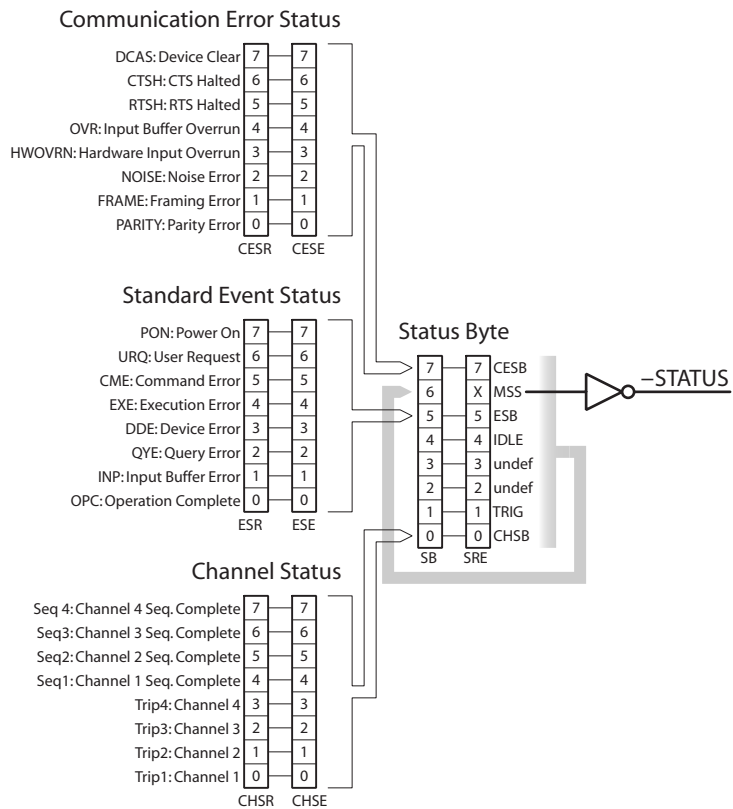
Communication Error Status

| | CESR | CESE |
|---|---|---|
| DCAS: Device Clear | 7 | 7 |
| CTSH: CTS Halted | 6 | 6 |
| RTSH: RTS Halted | 5 | 5 |
| OVR: Input Buffer Overrun | 4 | 4 |
| HWOVRN: Hardware Input Overrun | 3 | 3 |
| NOISE: Noise Error | 2 | 2 |
| FRAME: Framing Error | 1 | 1 |
| PARITY: Parity Error | 0 | 0 |

Standard Event Status

| | ESR | ESE |
|---|---|---|
| PON: Power On | 7 | 7 |
| URQ: User Request | 6 | 6 |
| CME: Command Error | 5 | 5 |
| EXE: Execution Error | 4 | 4 |
| DDE: Device Error | 3 | 3 |
| QYE: Query Error | 2 | 2 |
| INP: Input Buffer Error | 1 | 1 |
| OPC: Operation Complete | 0 | 0 |

Status Byte

| SB | SRE | |
|---|---|---|
| 7 | 7 | CESB |
| 6 | X | MSS |
| 5 | 5 | ESB |
| 4 | 4 | IDLE |
| 3 | 3 | undef |
| 2 | 2 | undef |
| 1 | 1 | TRIG |
| 0 | 0 | CHSB |

–STATUS

Channel Status

| | CHSR | CHSE |
|---|---|---|
| Seq 4: Channel 4 Seq. Complete | 7 | 7 |
| Seq3: Channel 3 Seq. Complete | 6 | 6 |
| Seq2: Channel 2 Seq. Complete | 5 | 5 |
| Seq1: Channel 1 Seq. Complete | 4 | 4 |
| Trip4: Channel 4 | 3 | 3 |
| Trip3: Channel 3 | 2 | 2 |
| Trip2: Channel 2 | 1 | 1 |
| Trip1: Channel 1 | 0 | 0 |